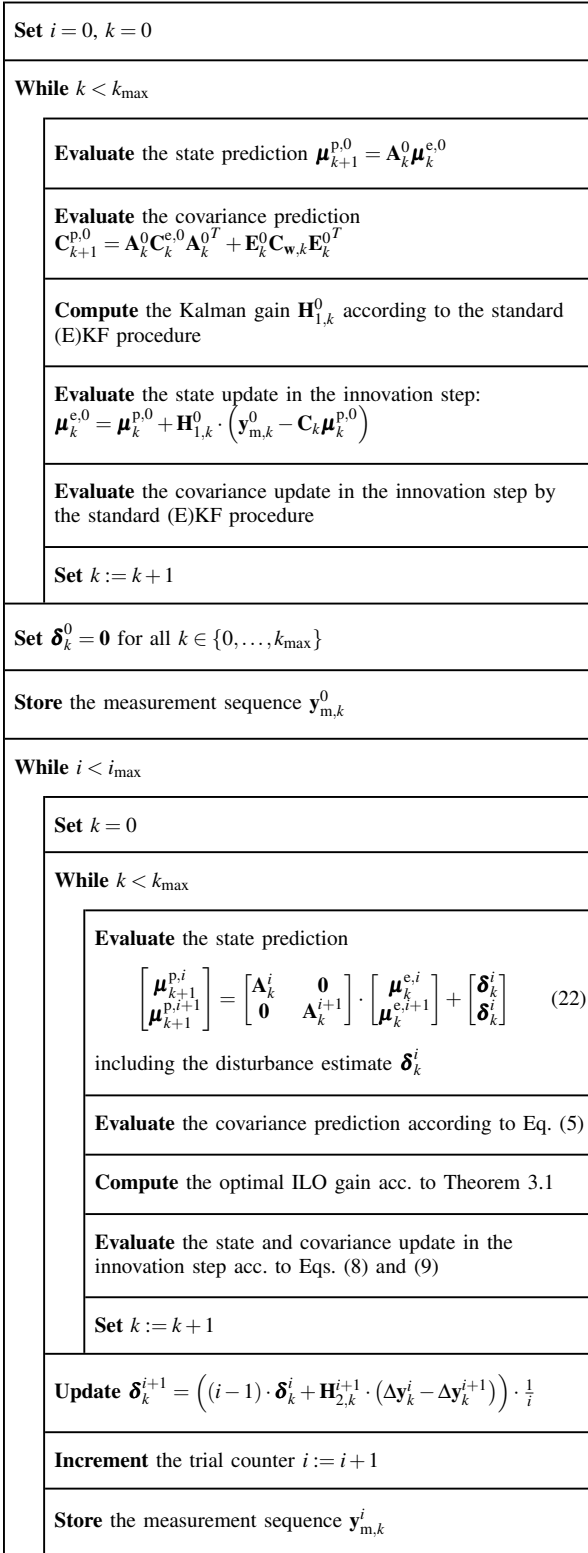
**Set** $i = 0$, $k = 0$

**While** $k < k_{\max}$

**Evaluate** the state prediction $\boldsymbol{\mu}_{k+1}^{\mathrm{p},0} = \mathbf{A}_k^0 \boldsymbol{\mu}_k^{\mathrm{e},0}$

**Evaluate** the covariance prediction $\mathbf{C}_{k+1}^{\mathrm{p},0} = \mathbf{A}_k^0 \mathbf{C}_k^{\mathrm{e},0} \mathbf{A}_k^{0^T} + \mathbf{E}_k^0 \mathbf{C}_{\mathbf{w},k} \mathbf{E}_k^{0^T}$

**Compute** the Kalman gain $\mathbf{H}_{1,k}^0$ according to the standard (E)KF procedure

**Evaluate** the state update in the innovation step: $\boldsymbol{\mu}_k^{\mathrm{e},0} = \boldsymbol{\mu}_k^{\mathrm{p},0} + \mathbf{H}_{1,k}^0 \cdot \left( \mathbf{y}_{\mathrm{m},k}^0 - \mathbf{C}_k \boldsymbol{\mu}_k^{\mathrm{p},0} \right)$

**Evaluate** the covariance update in the innovation step by the standard (E)KF procedure

**Set** $k := k + 1$

**Set** $\boldsymbol{\delta}_k^0 = \mathbf{0}$ for all $k \in \{0, \ldots, k_{\max}\}$

**Store** the measurement sequence $\mathbf{y}_{\mathrm{m},k}^0$

**While** $i < i_{\max}$

**Set** $k = 0$

**While** $k < k_{\max}$

**Evaluate** the state prediction

$$\begin{bmatrix} \boldsymbol{\mu}_{k+1}^{\mathrm{p},i} \\ \boldsymbol{\mu}_{k+1}^{\mathrm{p},i+1} \end{bmatrix} = \begin{bmatrix} \mathbf{A}_k^i & \mathbf{0} \\ \mathbf{0} & \mathbf{A}_k^{i+1} \end{bmatrix} \cdot \begin{bmatrix} \boldsymbol{\mu}_k^{\mathrm{e},i} \\ \boldsymbol{\mu}_k^{\mathrm{e},i+1} \end{bmatrix} + \begin{bmatrix} \boldsymbol{\delta}_k^i \\ \boldsymbol{\delta}_k^i \end{bmatrix} \qquad (22)$$

including the disturbance estimate $\boldsymbol{\delta}_k^i$

**Evaluate** the covariance prediction according to Eq. (5)

**Compute** the optimal ILO gain acc. to Theorem 3.1

**Evaluate** the state and covariance update in the innovation step acc. to Eqs. (8) and (9)

**Set** $k := k + 1$

**Update** $\boldsymbol{\delta}_k^{i+1} = \left( (i-1) \cdot \boldsymbol{\delta}_k^i + \mathbf{H}_{2,k}^{i+1} \cdot \left( \Delta \mathbf{y}_k^i - \Delta \mathbf{y}_k^{i+1} \right) \right) \cdot \frac{1}{i}$

**Increment** the trial counter $i := i + 1$

**Store** the measurement sequence $\mathbf{y}_{\mathrm{m},k}^i$